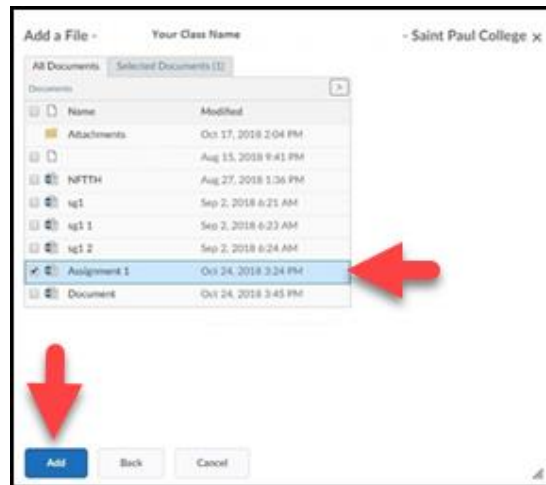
Add a File - Your Class Name - Saint Paul College ×

All Documents | Selected Documents (1)

Documents

| | Name | Modified |
|---|---|---|
| | Attachments | Oct 17, 2018 2:04 PM |
| | | Aug 15, 2018 9:41 PM |
| | NFTTH | Aug 27, 2018 1:36 PM |
| | sg1 | Sep 2, 2018 6:21 AM |
| | sg1 1 | Sep 2, 2018 6:23 AM |
| | sg1 2 | Sep 2, 2018 6:24 AM |
| ✔ | Assignment 1 | Oct 24, 2018 3:24 PM |
| | Document | Oct 24, 2018 3:45 PM |

Add Back Cancel